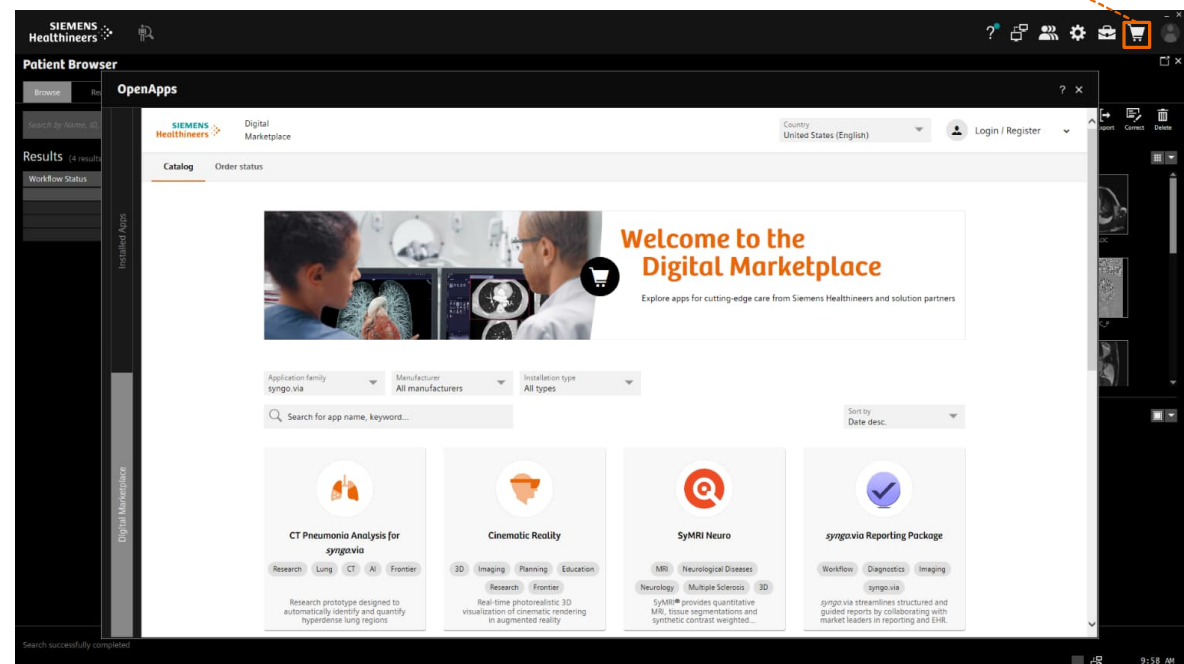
SIEMENS Healthineers

Patient Browser

Browse Re

Search by Name, ID,

Results (4 results

Workflow Status

OpenApps

? ×

Installed Apps

Digital Marketplace

SIEMENS Healthineers

Digital Marketplace

Country
United States (English)

Login / Register

Catalog Order status

Welcome to the Digital Marketplace

Explore apps for cutting-edge care from Siemens Healthineers and solution partners

Application family
syngo.via

Manufacturer
All manufacturers

Installation type
All types

Search for app name, keyword...

Sort by
Date desc.

CT Pneumonia Analysis for syngo.via

Research Lung CT AI Frontier

Research prototype designed to automatically identify and quantify hyperdense lung regions

Cinematic Reality

3D Imaging Planning Education Research Frontier

Real-time photorealistic 3D visualization of cinematic rendering in augmented reality

SyMRI Neuro

MRI Neurological Diseases Neurology Multiple Sclerosis 3D

SyMRI® provides quantitative MRI, tissue segmentations and synthetic contrast weighted...

syngo.via Reporting Package

Workflow Diagnostics Imaging syngo.via

syngo.via streamlines structured and guided reports by collaborating with market leaders in reporting and EHR.

Export Correct Delete

Search successfully completed

9:58 AM